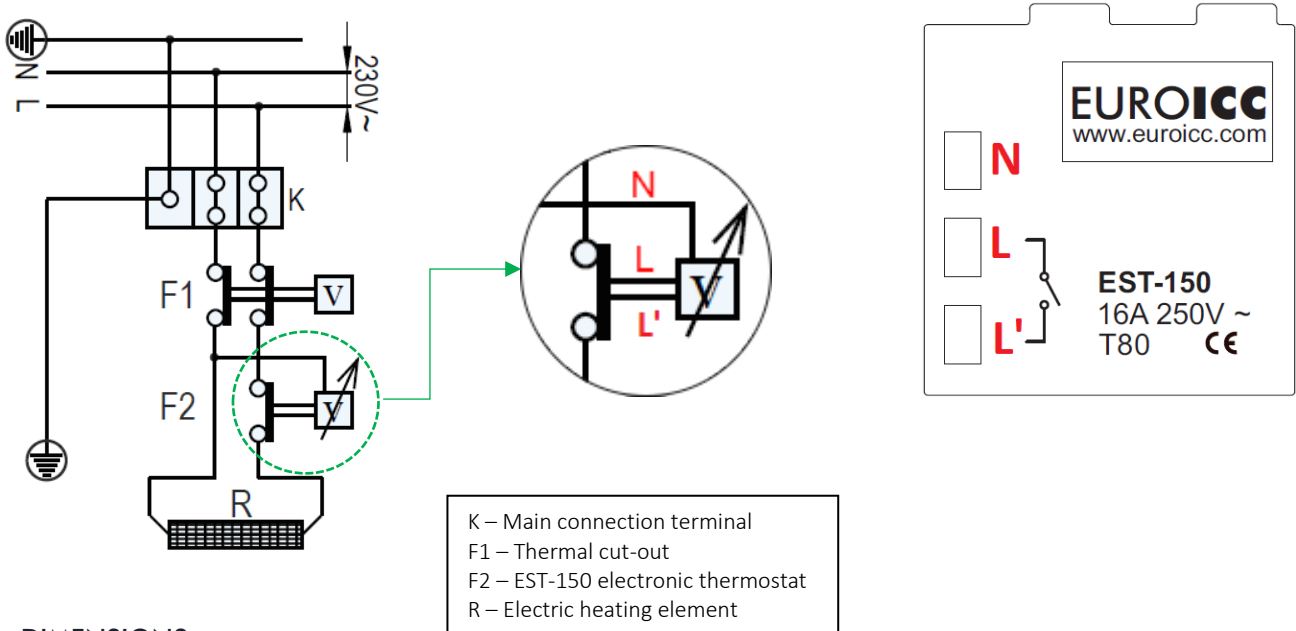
N
L
230V~
K
F1
V
F2
V
R

N
L
V
L'

EUROICC
www.euroicc.com
N
L
L'
EST-150
16A 250V ~
T80
CE

K – Main connection terminal
F1 – Thermal cut-out
F2 – EST-150 electronic thermostat
R – Electric heating element

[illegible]